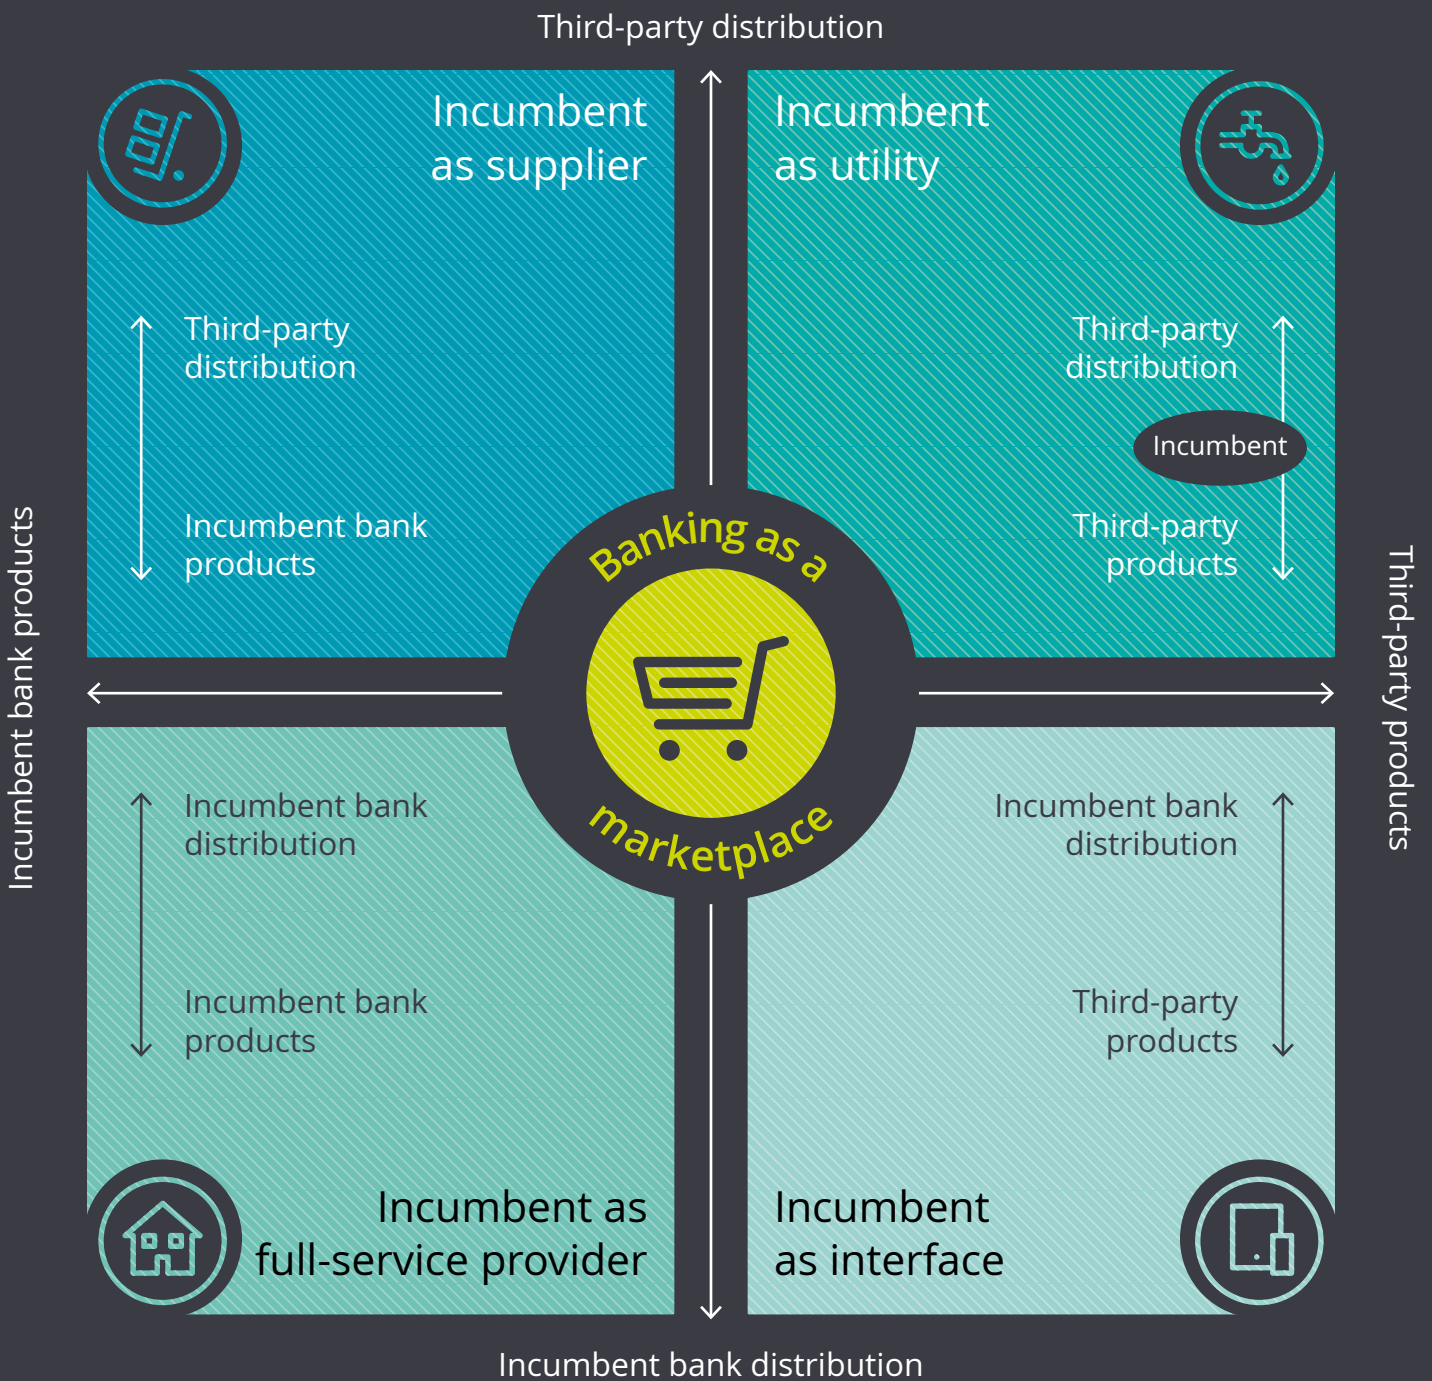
Third-party distribution

Incumbent bank products

Third-party products

Incumbent bank distribution

Incumbent as supplier

Third-party distribution

Incumbent bank products

Incumbent as utility

Third-party distribution

Incumbent

Third-party products

Banking as a marketplace

Incumbent bank distribution

Incumbent bank products

Incumbent as full-service provider

Incumbent bank distribution

Third-party products

Incumbent as interface